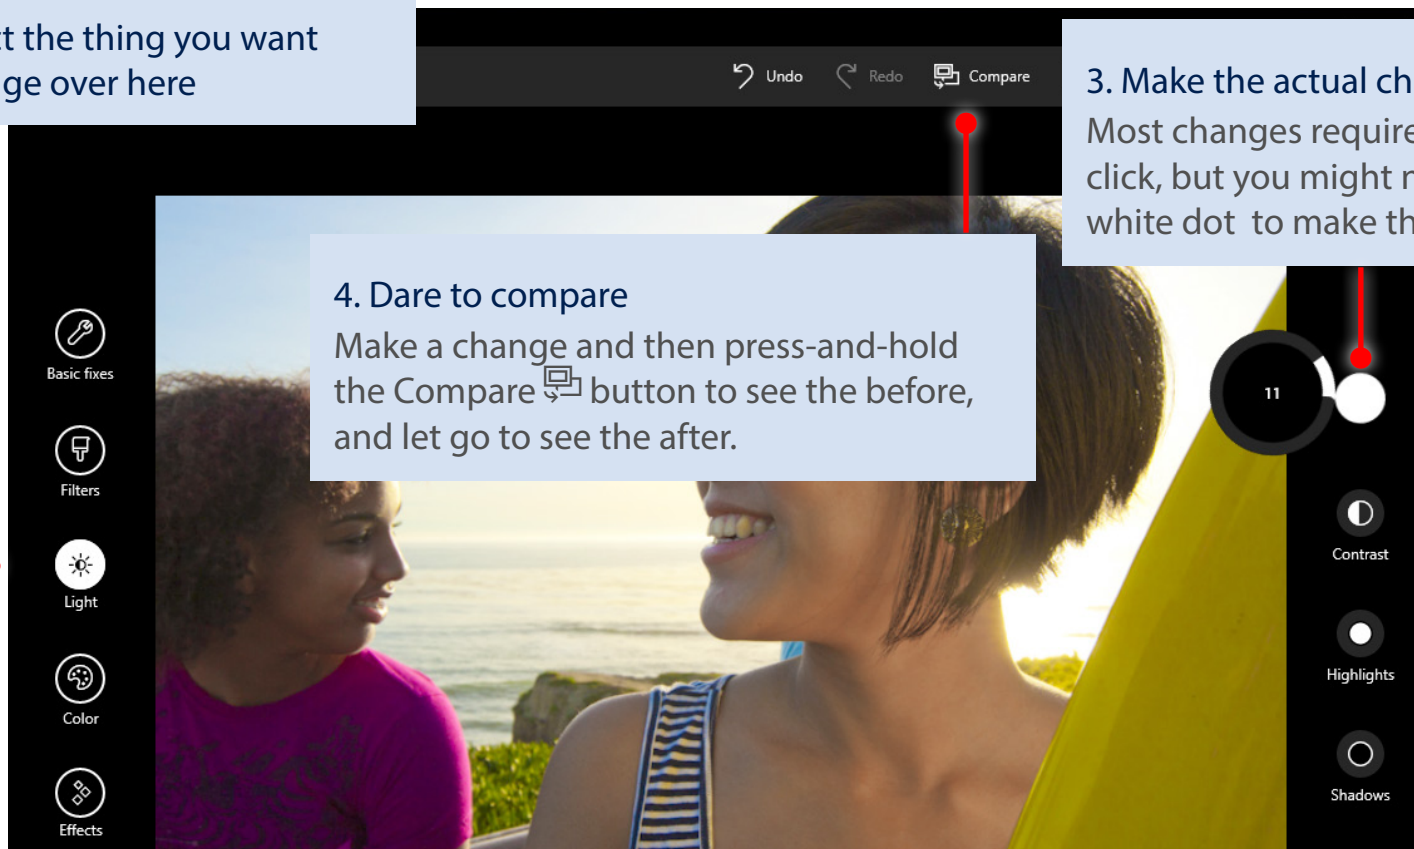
t the thing you want
ge over here

Undo
Redo
Compare

3. Make the actual ch
Most changes require
click, but you might r
white dot to make th

4. Dare to compare
Make a change and then press-and-hold the Compare button to see the before, and let go to see the after.

Basic fixes
Filters
Light
Color
Effects

11

Contrast
Highlights
Shadows